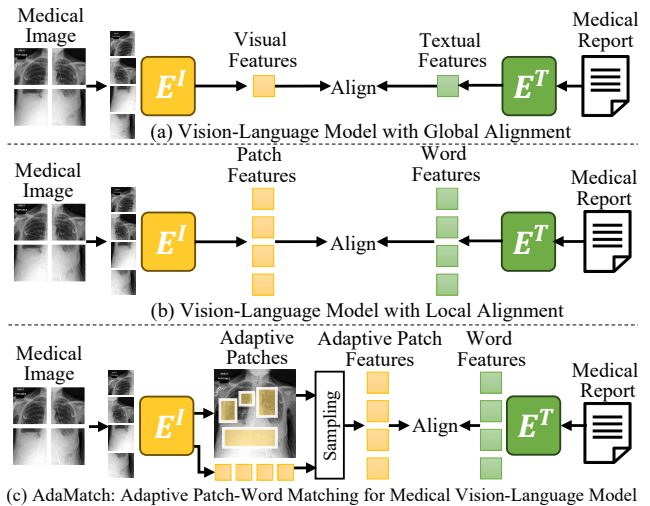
Medical Image

$E^I$

Visual Features

Align

Textual Features

$E^T$

Medical Report

(a) Vision-Language Model with Global Alignment

Medical Image

$E^I$

Patch Features

Align

Word Features

$E^T$

Medical Report

(b) Vision-Language Model with Local Alignment

Medical Image

$E^I$

Adaptive Patches

Sampling

Adaptive Patch Features

Align

Word Features

$E^T$

Medical Report

(c) AdaMatch: Adaptive Patch-Word Matching for Medical Vision-Language Model